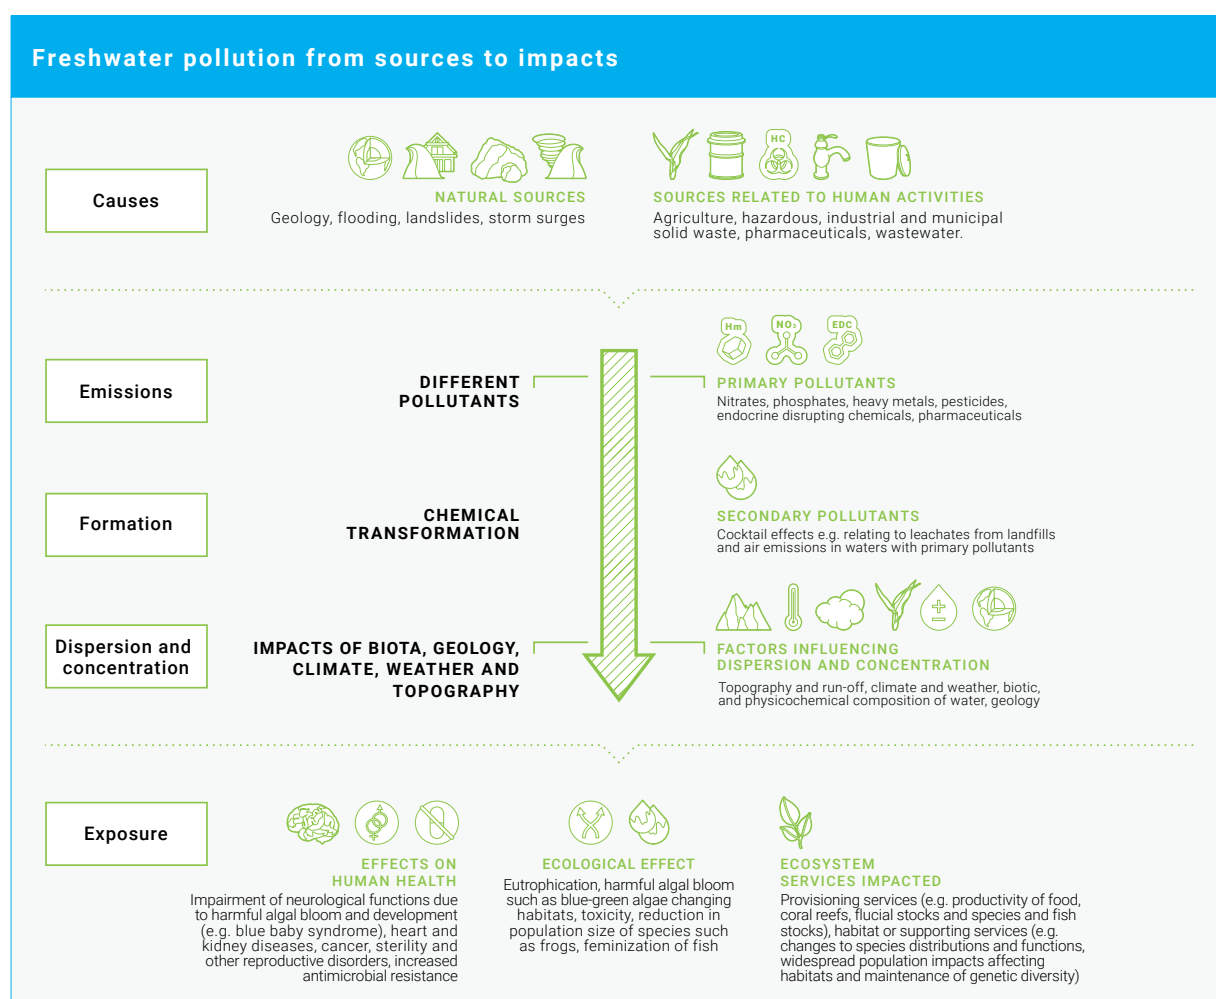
Freshwater pollution from sources to impacts

Causes

NATURAL SOURCES
Geology, flooding, landslides, storm surges

HC

SOURCES RELATED TO HUMAN ACTIVITIES
Agriculture, hazardous, industrial and municipal solid waste, pharmaceuticals, wastewater.

Emissions

DIFFERENT POLLUTANTS

Hm $NO_3$ EDC

PRIMARY POLLUTANTS
Nitrates, phosphates, heavy metals, pesticides, endocrine disrupting chemicals, pharmaceuticals

Formation

CHEMICAL TRANSFORMATION

SECONDARY POLLUTANTS
Cocktail effects e.g. relating to leachates from landfills and air emissions in waters with primary pollutants

Dispersion and concentration

IMPACTS OF BIOTA, GEOLOGY, CLIMATE, WEATHER AND TOPOGRAPHY

FACTORS INFLUENCING DISPERSION AND CONCENTRATION
Topography and run-off, climate and weather, biotic, and physicochemical composition of water, geology

Exposure

EFFECTS ON HUMAN HEALTH
Impairment of neurological functions due to harmful algal bloom and development (e.g. blue baby syndrome), heart and kidney diseases, cancer, sterility and other reproductive disorders, increased antimicrobial resistance

ECOLOGICAL EFFECT
Eutrophication, harmful algal bloom such as blue-green algae changing habitats, toxicity, reduction in population size of species such as frogs, feminization of fish

ECOSYSTEM SERVICES IMPACTED
Provisioning services (e.g. productivity of food, coral reefs, flucial stocks and species and fish stocks), habitat or supporting services (e.g. changes to species distributions and functions, widespread population impacts affecting habitats and maintenance of genetic diversity)